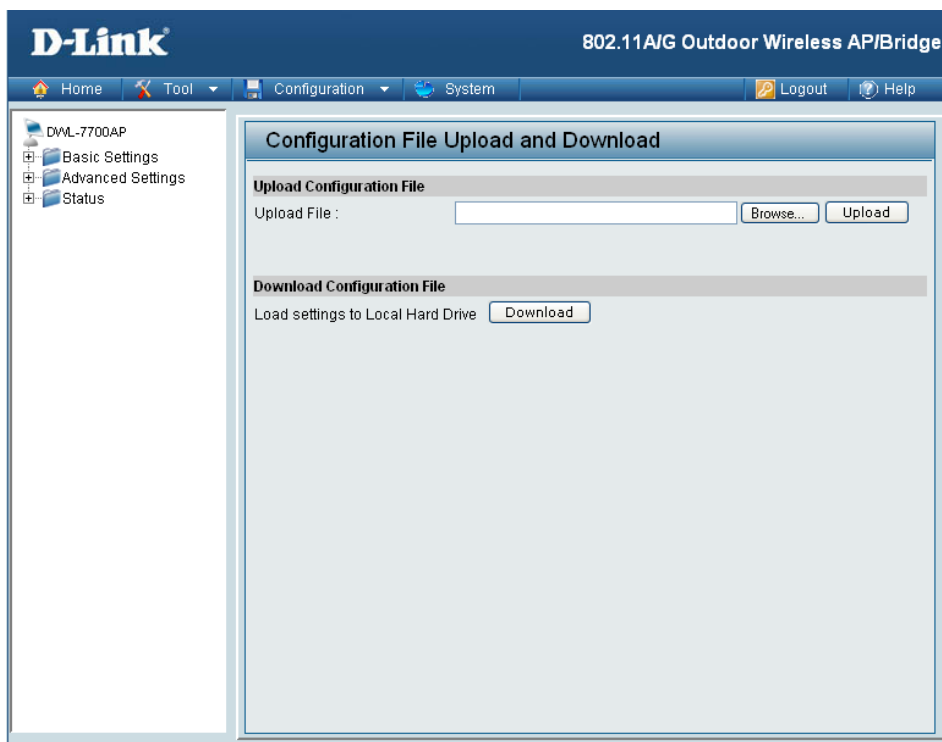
D-Link

802.11A/G Outdoor Wireless AP/Bridge

Home | Tool | Configuration | System | Logout | Help

DWL-7700AP
Basic Settings
Advanced Settings
Status

Configuration File Upload and Download

Upload Configuration File

Upload File : Browse... Upload

Download Configuration File

Load settings to Local Hard Drive Download